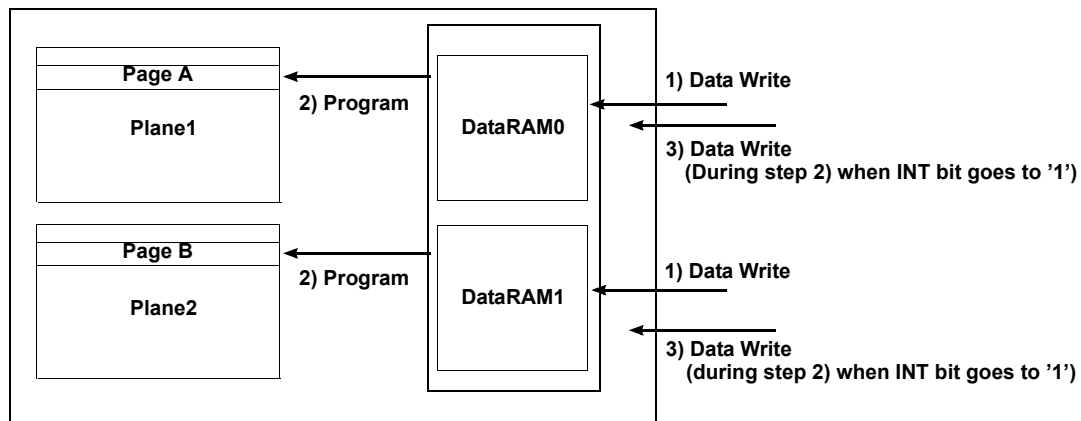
Page A

Plane1

2) Program

DataRAM0

1) Data Write

3) Data Write
(During step 2) when INT bit goes to '1')

Page B

Plane2

2) Program

DataRAM1

1) Data Write

3) Data Write
(during step 2) when INT bit goes to '1')